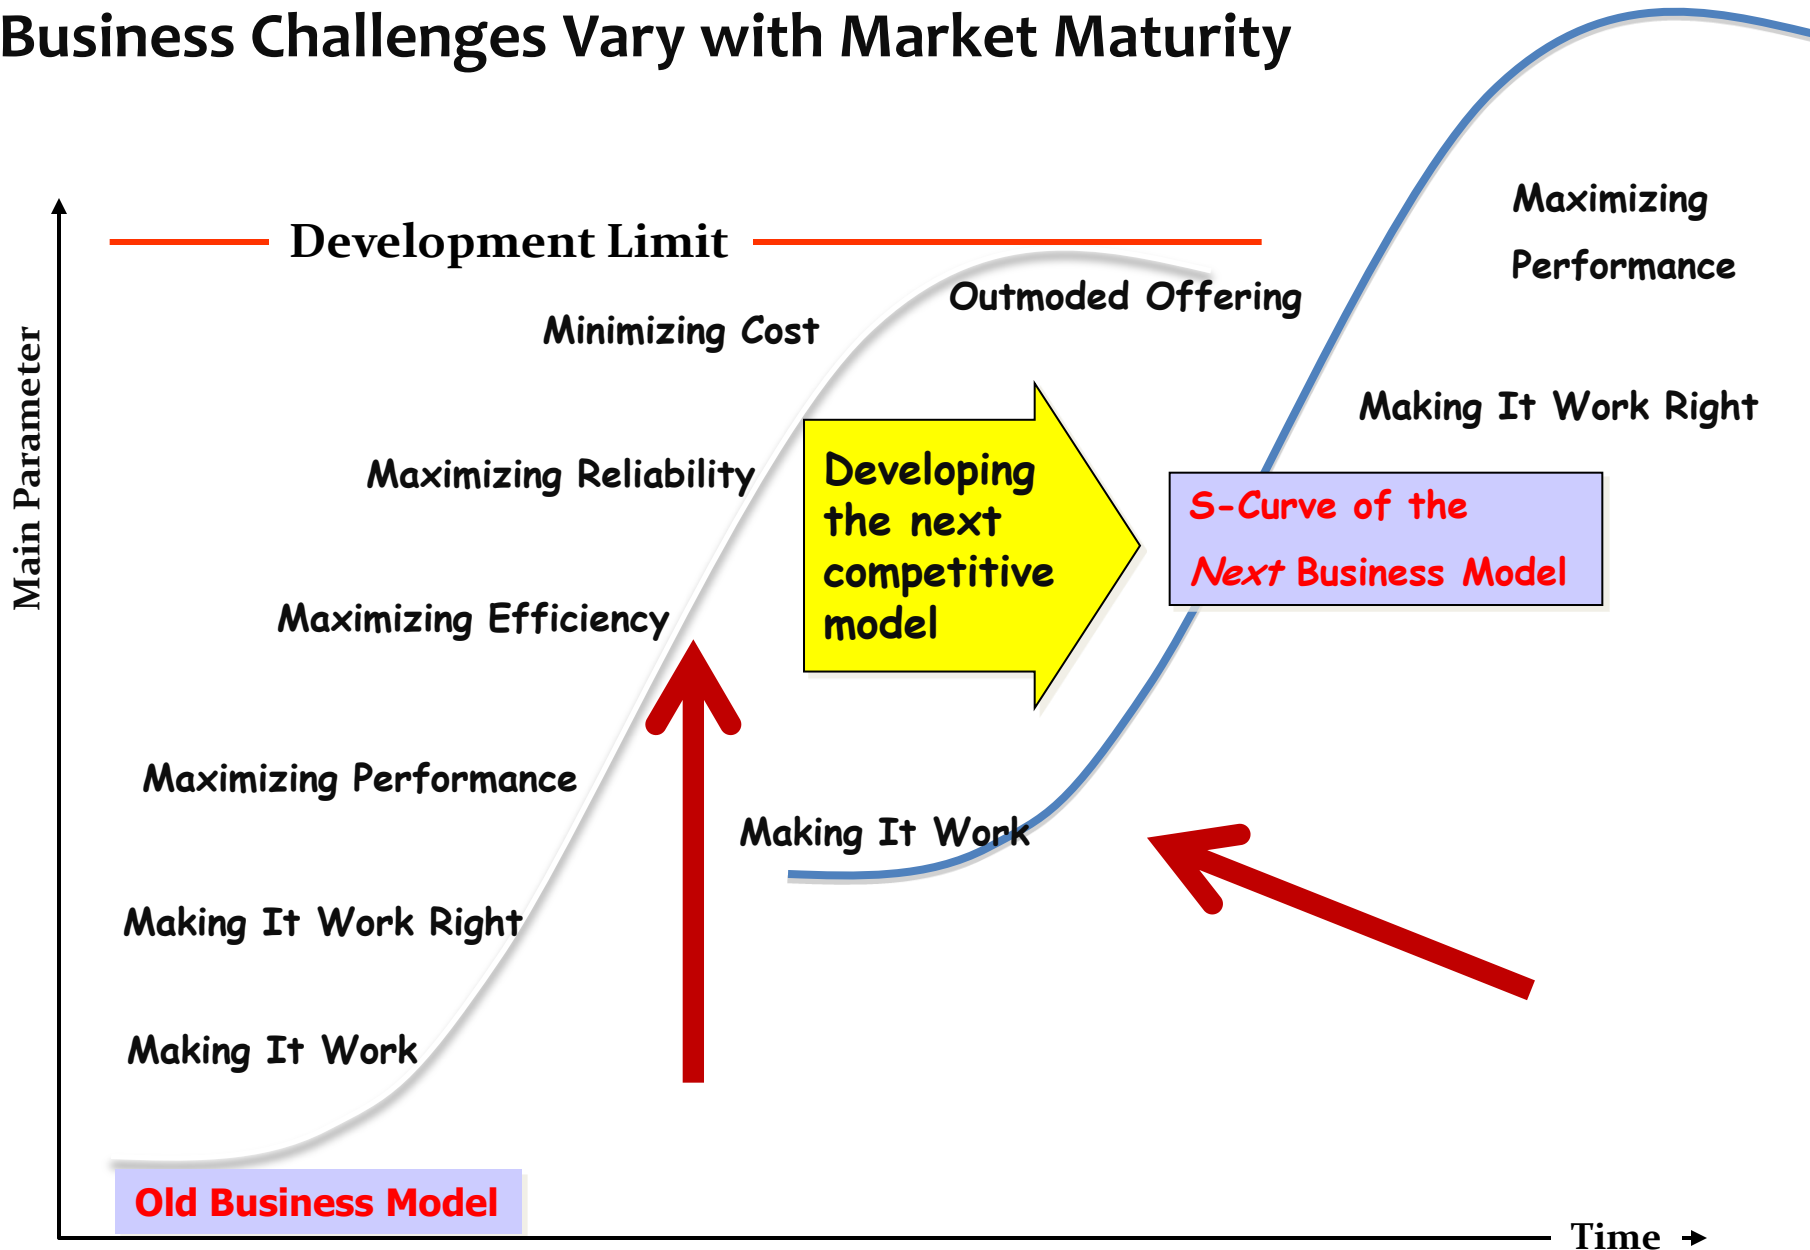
Business Challenges Vary with Market Maturity

Development Limit

Main Parameter

Outmoded Offering

Minimizing Cost

Maximizing Reliability

Maximizing Efficiency

Maximizing Performance

Making It Work Right

Making It Work

Developing the next competitive model

Maximizing Performance

Making It Work Right

S-Curve of the Next Business Model

Making It Work

Old Business Model

Time